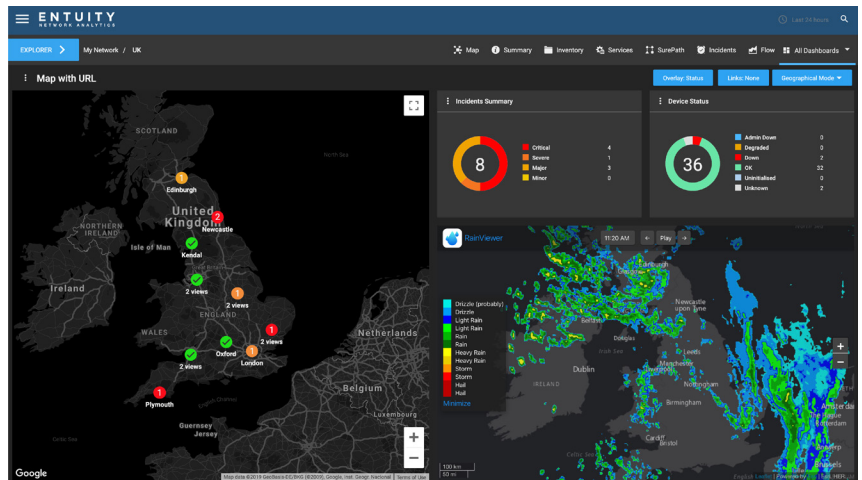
ENTUITY
NETWORK ANALYTICS

Last 24 Hours

EXPLORER
My Network / UK

Map Summary Inventory Services SurePath Incidents Flow All Dashboards

Map with URL

Overlay: Status
Links: None
Geographical Mode

SCOTLAND
North Sea
Edinburgh
United Kingdom
Newcastle
NORTHERN IRELAND
Isle of Man
Kendal
Ireland
2 views
2 views
ENGLAND
WALES
2 views
Netherlands
Oxford
London
2 views
Plymouth
Belgium
Luxembourg
Guernsey
Jersey
Google
Map data ©2019 GeoBasis-DE/BKG (©2009), Google, Inst. Geogr. Nacional Terms of Use

Incidents Summary
8
Critical 4
Severe 1
Major 3
Minor 0

Device Status
36
Admin Down 0
Degraded 0
Down 2
OK 32
Uninitialised 0
Unknown 2

RainViewer
11:20 AM
Play

Drizzle (probably)
Drizzle
Light Rain
Light Rain
Rain
Rain
Heavy Rain
Heavy Rain
Storm
Storm
Hail
Hail
Minimize

Newcastle upon Tyne
Belfast
Isle of Man
Dublin
IRELAND
Birmingham
Cardiff
100 km
50 mi